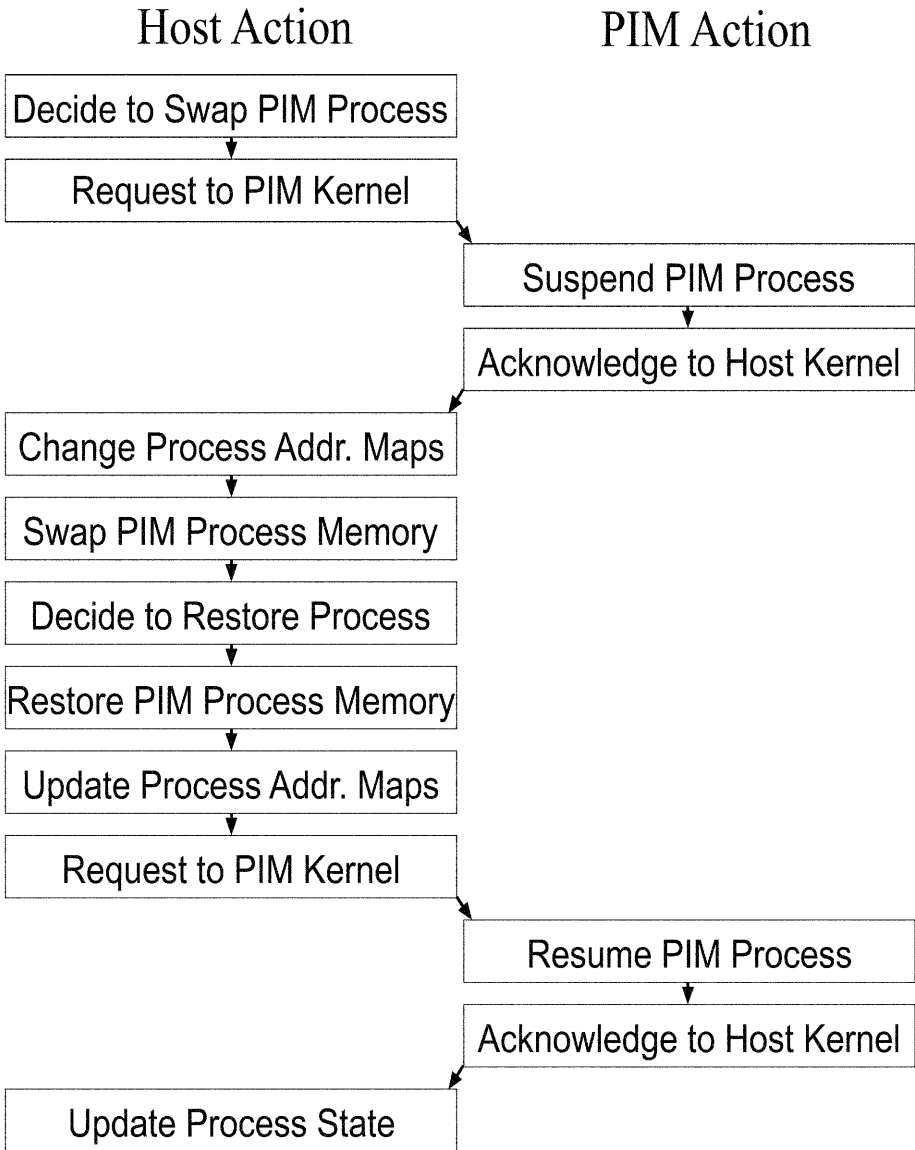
Host Action

PIM Action

Decide to Swap PIM Process

Request to PIM Kernel

Suspend PIM Process

Acknowledge to Host Kernel

Change Process Addr. Maps

Swap PIM Process Memory

Decide to Restore Process

Restore PIM Process Memory

Update Process Addr. Maps

Request to PIM Kernel

Resume PIM Process

Acknowledge to Host Kernel

Update Process State